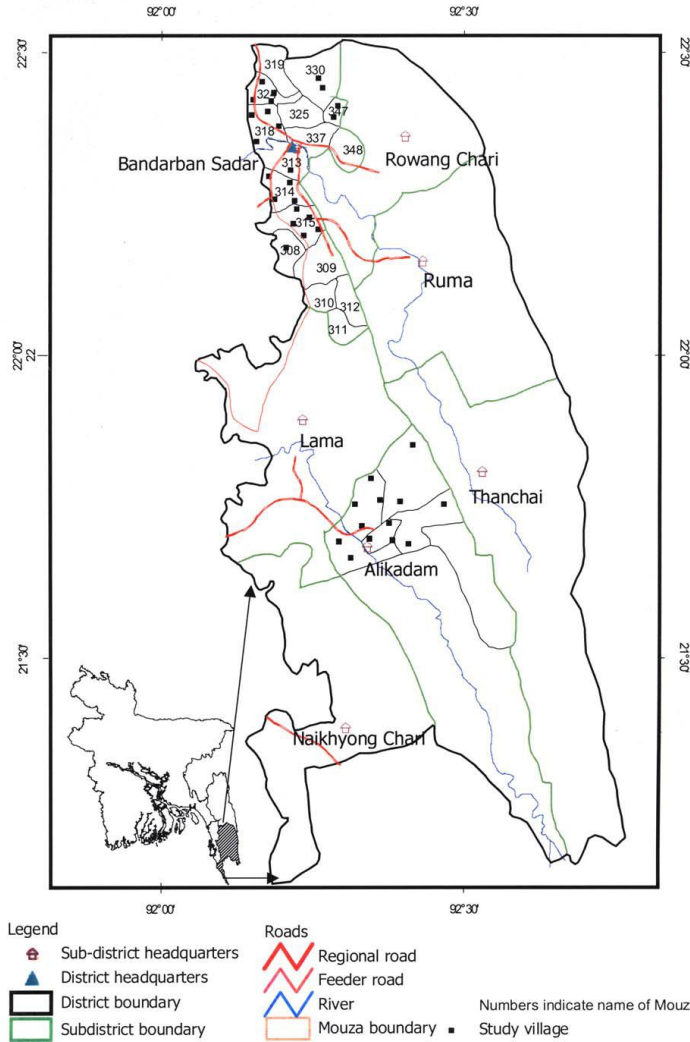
92°00'

92°30'

22°30'

22°30'

319

330

32

325

317

318

337

348

Bandarban Sadar

313

Rowang Chari

314

315

308

309

Ruma

310

312

311

22°00'

22°00'

Lama

Thanchai

Alikadam

21°30'

21°30'

Naikhyong Chari

92°00'

92°30'

Legend

Sub-district headquarters

District headquarters

District boundary

Subdistrict boundary

Roads

Regional road

Feeder road

River

Mouza boundary

Numbers indicate name of Mouz

Study village